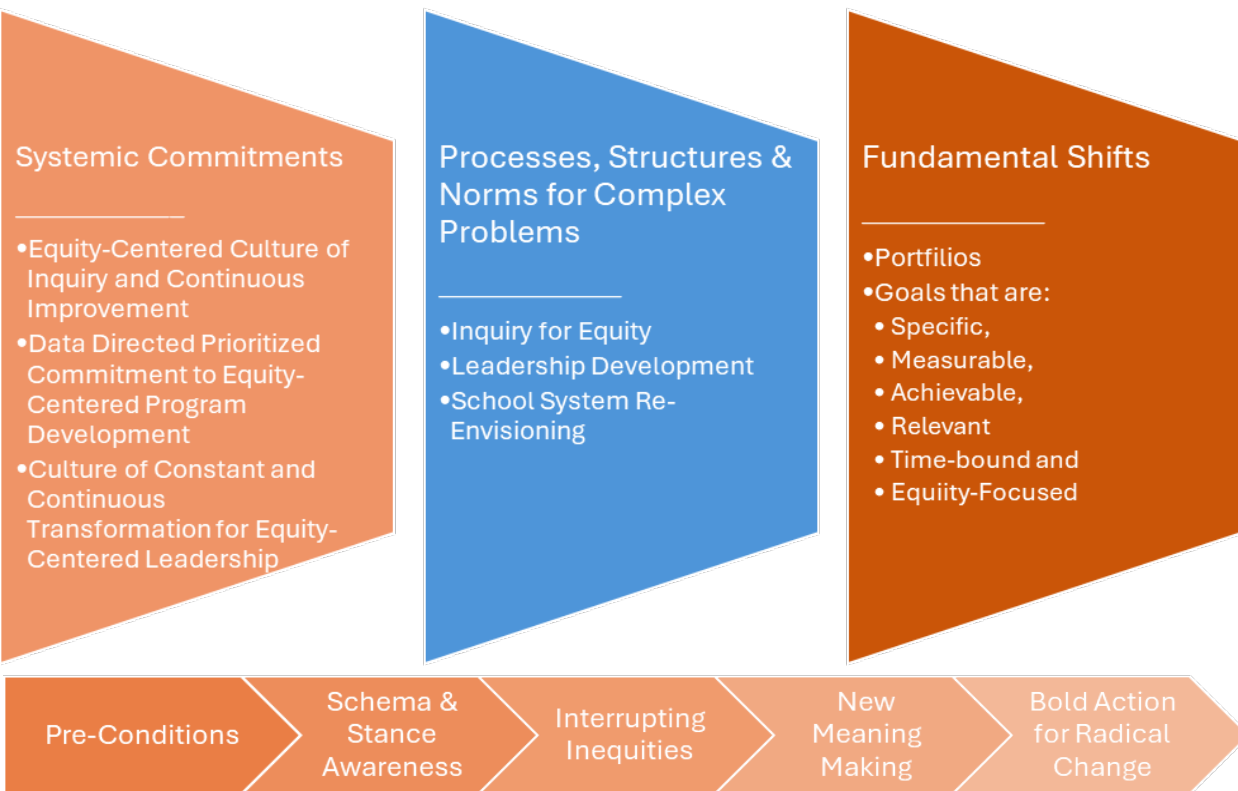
Systemic Commitments

•Equity-Centered Culture of Inquiry and Continuous Improvement
•Data Directed Prioritized Commitment to Equity-Centered Program Development
•Culture of Constant and Continuous Transformation for Equity-Centered Leadership

Processes, Structures & Norms for Complex Problems

•Inquiry for Equity
•Leadership Development
•School System Re-Envisioning

Fundamental Shifts

•Portfilios
•Goals that are:
• Specific,
• Measurable,
• Achievable,
• Relevant
• Time-bound and
• Equiity-Focused

Pre-Conditions

Schema & Stance Awareness

Interrupting Inequities

New Meaning Making

Bold Action for Radical Change